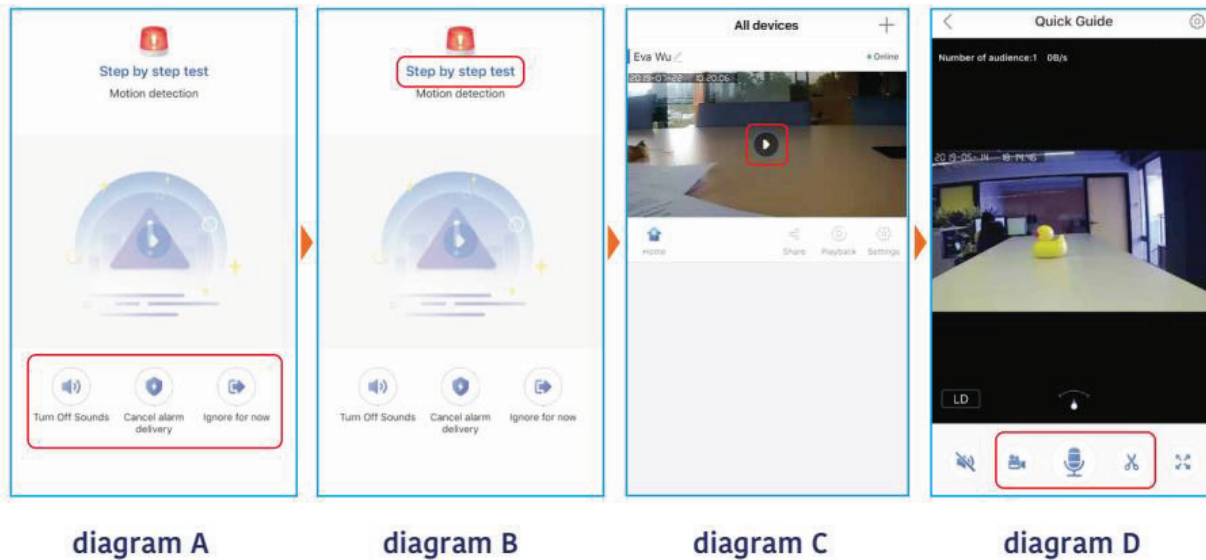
Step by step test
Motion detection

Turn Off Sounds
Cancel alarm delivery
Ignore for now

diagram A

Step by step test
Motion detection

Turn Off Sounds
Cancel alarm delivery
Ignore for now

diagram B

All devices
Eva Wu
Online
2019-07-22 10:20:06
Home
Share
Playback
Settings

diagram C

Quick Guide
Number of audience:1 0B/s
2019-05-14 18:14:16
LD

diagram D